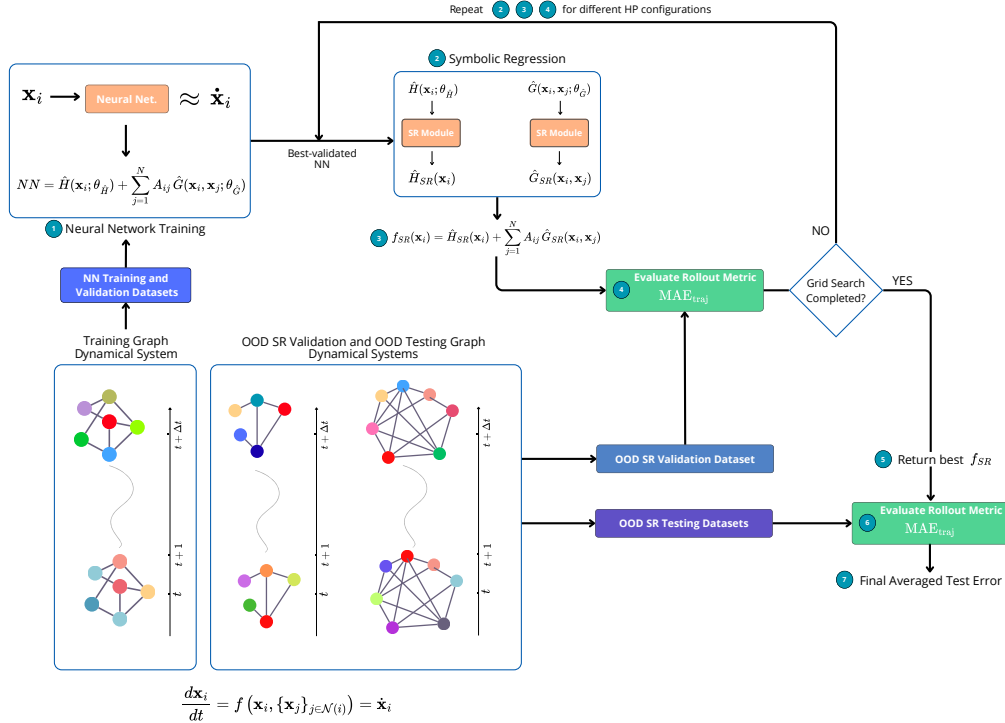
Repeat 2 3 4 for different HP configurations

$\mathbf{x}_i$ Neural Net. $\approx \dot{\mathbf{x}}_i$

$NN = \hat{H}(\mathbf{x}_i; \theta_{\hat{H}}) + \sum_{j=1}^{N} A_{ij} \hat{G}(\mathbf{x}_i, \mathbf{x}_j; \theta_{\hat{G}})$

1 Neural Network Training

Best-validated NN

2 Symbolic Regression

$\hat{H}(\mathbf{x}_i; \theta_{\hat{H}})$

SR Module

$\hat{H}_{SR}(\mathbf{x}_i)$

$\hat{G}(\mathbf{x}_i, \mathbf{x}_j; \theta_{\hat{G}})$

SR Module

$\hat{G}_{SR}(\mathbf{x}_i, \mathbf{x}_j)$

3 $f_{SR}(\mathbf{x}_i) = \hat{H}_{SR}(\mathbf{x}_i) + \sum_{j=1}^{N} A_{ij} \hat{G}_{SR}(\mathbf{x}_i, \mathbf{x}_j)$

NO

4 Evaluate Rollout Metric $\mathrm{MAE}_{\mathrm{traj}}$

Grid Search Completed?

YES

NN Training and Validation Datasets

Training Graph Dynamical System

OOD SR Validation and OOD Testing Graph Dynamical Systems

$t + \Delta t$

$t + 1$

$t$

$t + \Delta t$

$t + 1$

$t$

$t + \Delta t$

$t + 1$

$t$

OOD SR Validation Dataset

5 Return best $f_{SR}$

OOD SR Testing Datasets

6 Evaluate Rollout Metric $\mathrm{MAE}_{\mathrm{traj}}$

7 Final Averaged Test Error

$\frac{d\mathbf{x}_i}{dt} = f\left(\mathbf{x}_i, \{\mathbf{x}_j\}_{j \in \mathcal{N}(i)}\right) = \dot{\mathbf{x}}_i$